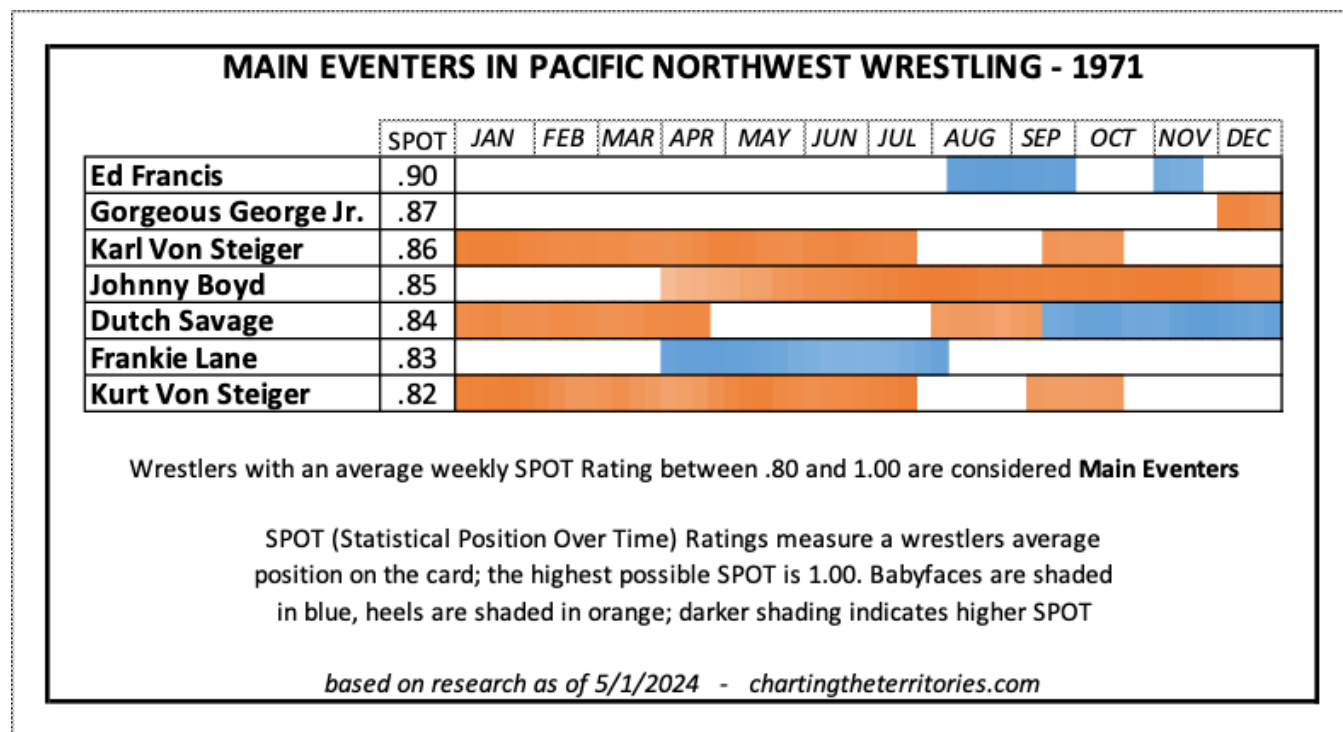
MAIN EVENTERS IN PACIFIC NORTHWEST WRESTLING - 1971

| | SPOT | JAN | FEB | MAR | APR | MAY | JUN | JUL | AUG | SEP | OCT | NOV | DEC |
|---|---|---|---|---|---|---|---|---|---|---|---|---|---|
| Ed Francis | .90 | | | | | | | | | | | | |
| Gorgeous George Jr. | .87 | | | | | | | | | | | | |
| Karl Von Steiger | .86 | | | | | | | | | | | | |
| Johnny Boyd | .85 | | | | | | | | | | | | |
| Dutch Savage | .84 | | | | | | | | | | | | |
| Frankie Lane | .83 | | | | | | | | | | | | |
| Kurt Von Steiger | .82 | | | | | | | | | | | | |

Wrestlers with an average weekly SPOT Rating between .80 and 1.00 are considered Main Eventers

SPOT (Statistical Position Over Time) Ratings measure a wrestlers average position on the card; the highest possible SPOT is 1.00. Babyfaces are shaded in blue, heels are shaded in orange; darker shading indicates higher SPOT

based on research as of 5/1/2024 - chartingtheterritories.com